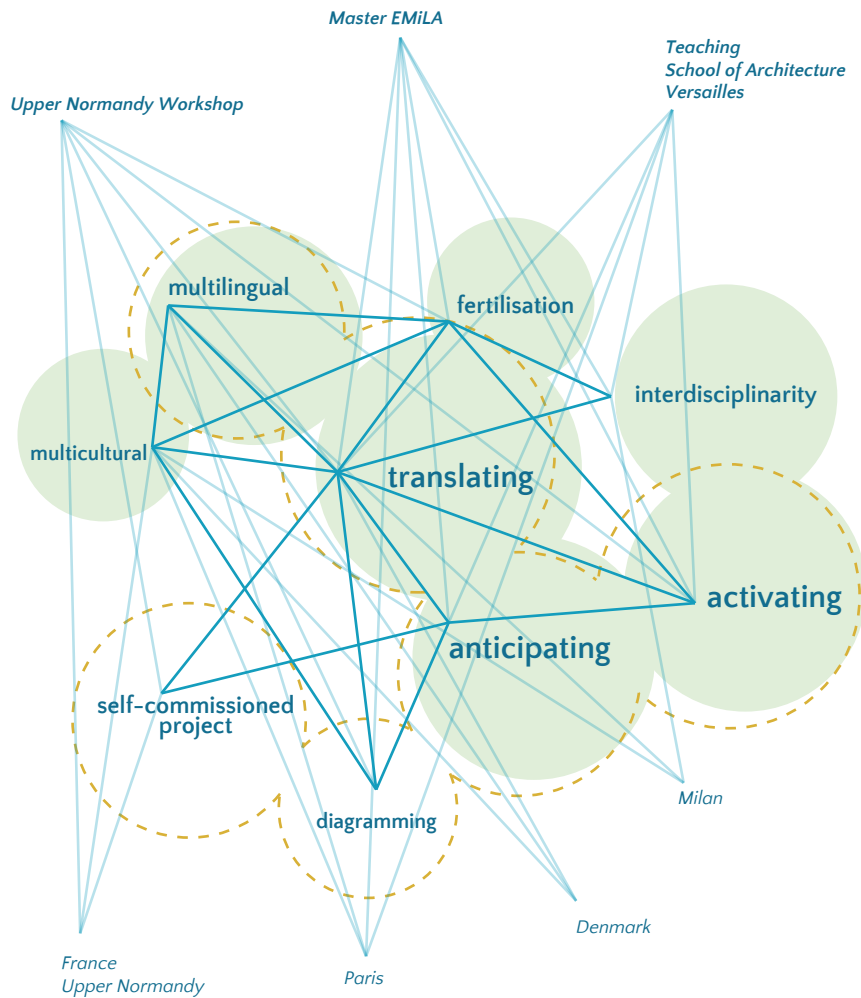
Master EMiLA

Teaching
School of Architecture
Versailles

Upper Normandy Workshop

multilingual

fertilisation

interdisciplinarity

multicultural

translating

activating

anticipating

self-commissioned project

diagramming

Milan

Denmark

France
Upper Normandy

Paris